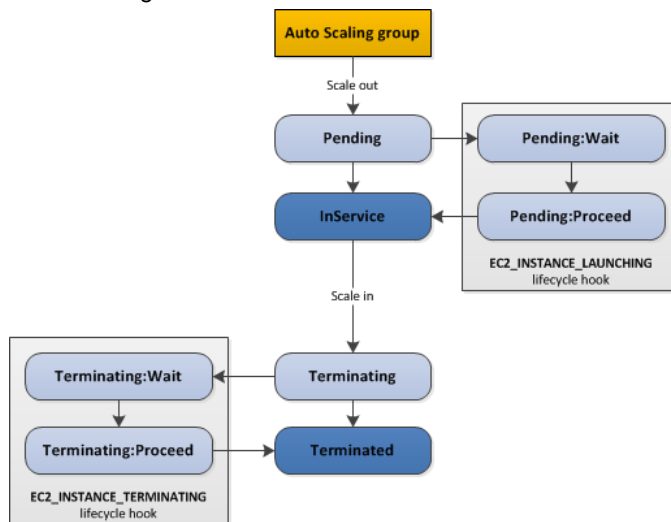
Auto Scaling group

Scale out

Pending

Pending:Wait

InService

Pending:Proceed

EC2_INSTANCE_LAUNCHING
lifecycle hook

Scale in

Terminating:Wait

Terminating

Terminating:Proceed

Terminated

EC2_INSTANCE_TERMINATING
lifecycle hook